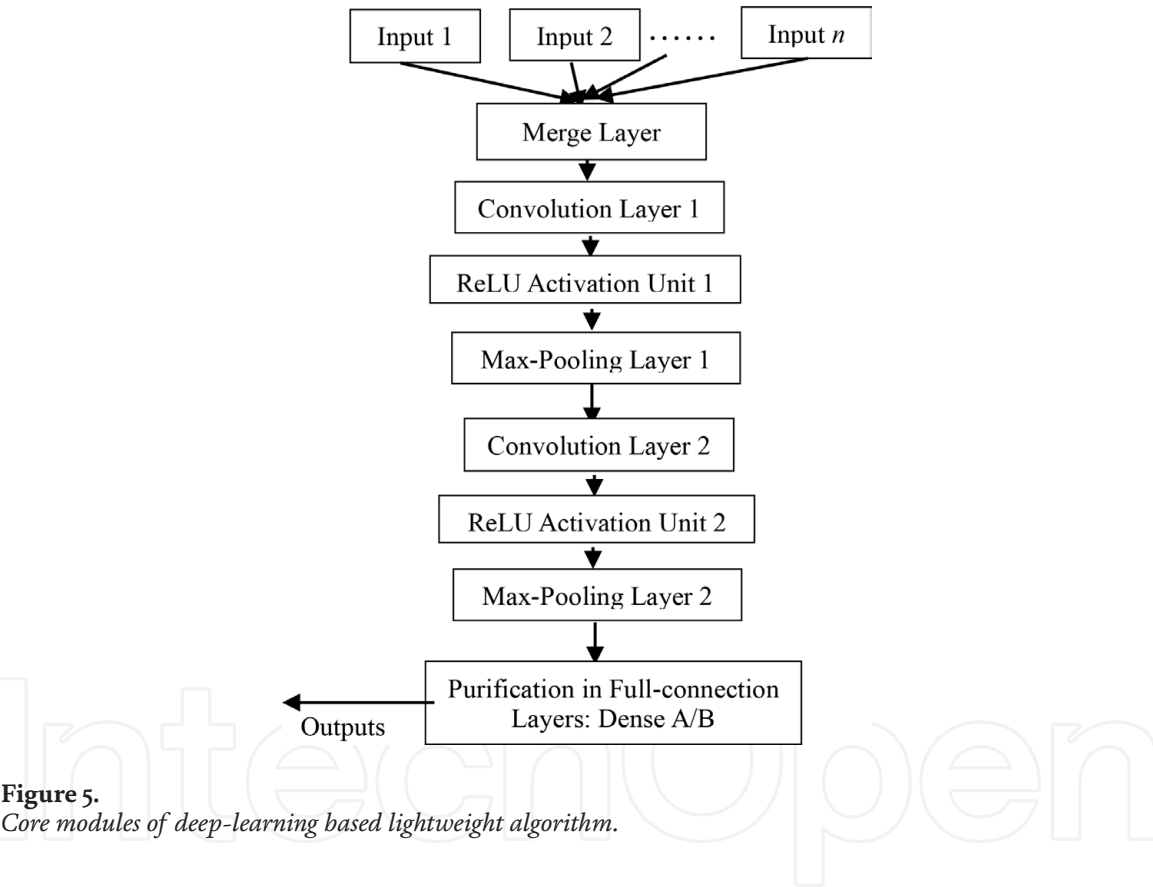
Input 1

Input 2 ......

Input $n$

Merge Layer

Convolution Layer 1

ReLU Activation Unit 1

Max-Pooling Layer 1

Convolution Layer 2

ReLU Activation Unit 2

Max-Pooling Layer 2

Purification in Full-connection Layers: Dense A/B

Outputs

IntechOpen

Figure 5.
Core modules of deep-learning based lightweight algorithm.